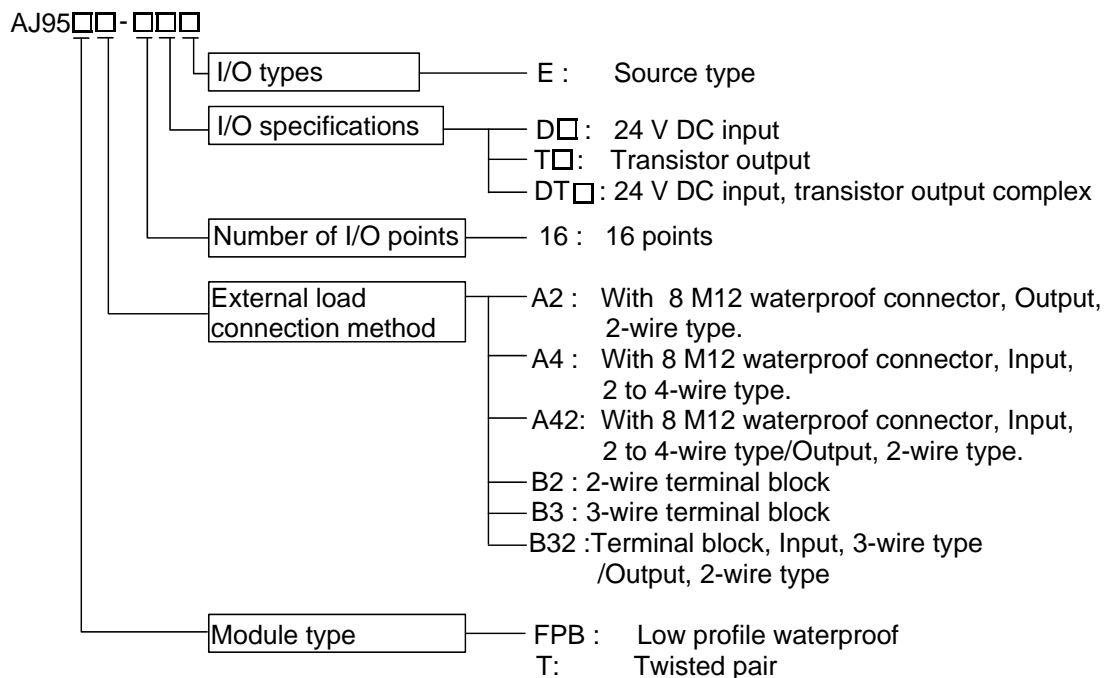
AJ95□□-□□□

I/O types

E : Source type

I/O specifications

D□ : 24 V DC input
T□ : Transistor output
DT□ : 24 V DC input, transistor output complex

Number of I/O points

16 : 16 points

External load connection method

A2 : With 8 M12 waterproof connector, Output, 2-wire type.
A4 : With 8 M12 waterproof connector, Input, 2 to 4-wire type.
A42: With 8 M12 waterproof connector, Input, 2 to 4-wire type/Output, 2-wire type.
B2 : 2-wire terminal block
B3 : 3-wire terminal block
B32 :Terminal block, Input, 3-wire type /Output, 2-wire type

Module type

FPB : Low profile waterproof
T: Twisted pair